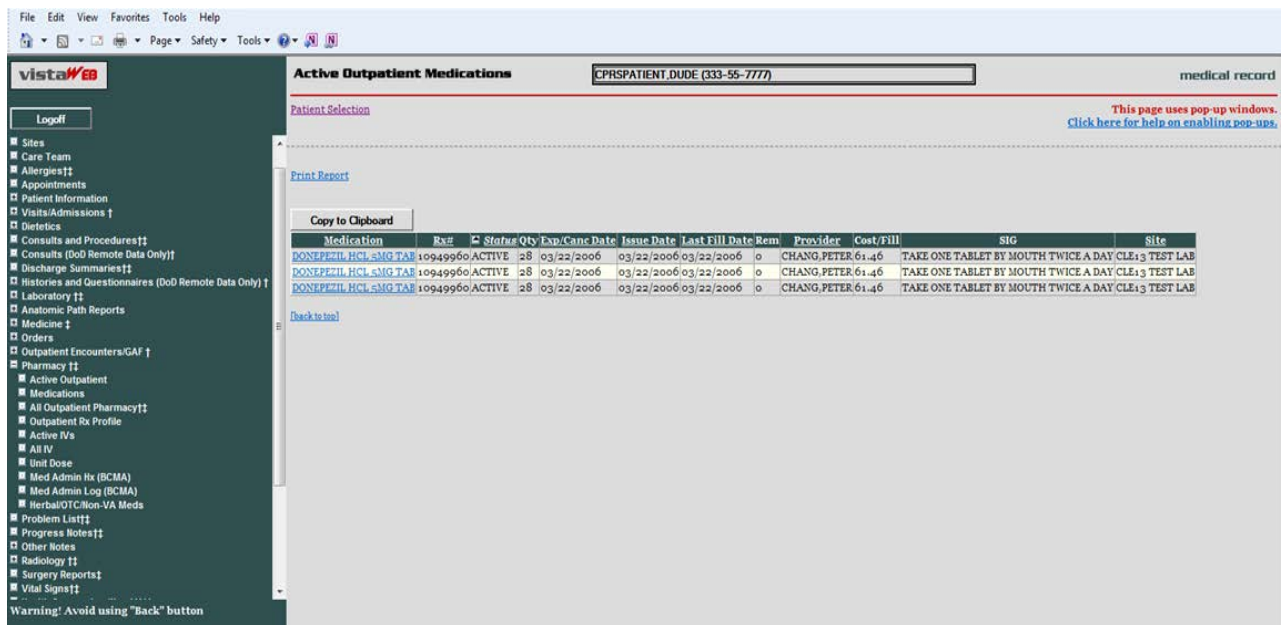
File Edit View Favorites Tools Help

Page ▾ Safety ▾ Tools ▾

vistaWEB

Logoff

Sites
Care Team
Allergies†‡
Appointments
Patient Information
Visits/Admissions †
Dietetics
Consults and Procedures†‡
Consults (DoD Remote Data Only)†
Discharge Summaries†‡
Histories and Questionnaires (DoD Remote Data Only) †
Laboratory †‡
Anatomic Path Reports
Medicine ‡
Orders
Outpatient Encounters/GAF †
Pharmacy †‡
Active Outpatient
Medications
All Outpatient Pharmacy†‡
Outpatient Rx Profile
Active IVs
All IV
Unit Dose
Med Admin Hx (BCMA)
Med Admin Log (BCMA)
Herbal/OTC/Non-VA Meds
Problem List†‡
Progress Notes†‡
Other Notes
Radiology †‡
Surgery Reports‡
Vital Signs†‡

Warning! Avoid using "Back" button

Active Outpatient Medications

CPRSPATIENT,DUDE (333-55-7777)

medical record

Patient Selection

This page uses pop-up windows.
Click here for help on enabling pop-ups.

Print Report

Copy to Clipboard

| Medication | Rx# | Status | Qty | Exp/Canc Date | Issue Date | Last Fill Date | Rem | Provider | Cost/Fill | SIG | Site |
|---|---|---|---|---|---|---|---|---|---|---|---|
| DONEPEZIL HCL 5MG TAB | 10949960 | ACTIVE | 28 | 03/22/2006 | 03/22/2006 | 03/22/2006 | 0 | CHANG,PETER | 61.46 | TAKE ONE TABLET BY MOUTH TWICE A DAY | CLE13 TEST LAB |
| DONEPEZIL HCL 5MG TAB | 10949960 | ACTIVE | 28 | 03/22/2006 | 03/22/2006 | 03/22/2006 | 0 | CHANG,PETER | 61.46 | TAKE ONE TABLET BY MOUTH TWICE A DAY | CLE13 TEST LAB |
| DONEPEZIL HCL 5MG TAB | 10949960 | ACTIVE | 28 | 03/22/2006 | 03/22/2006 | 03/22/2006 | 0 | CHANG,PETER | 61.46 | TAKE ONE TABLET BY MOUTH TWICE A DAY | CLE13 TEST LAB |

[back to top]